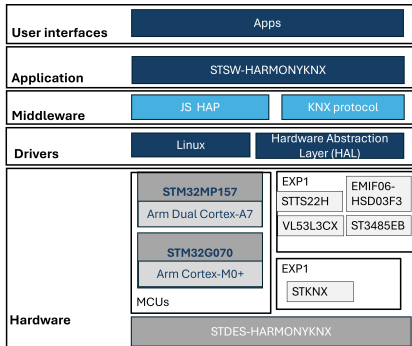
User interfaces

Apps

Application

STSW-HARMONYKNX

Middleware

JS HAP

KNX protocol

Drivers

Linux

Hardware Abstraction Layer (HAL)

Hardware

STM32MP157

Arm Dual Cortex-A7

STM32G070

Arm Cortex-M0+

MCUs

EXP1

STTS22H

EMIF06-HSD03F3

VL53L3CX

ST3485EB

EXP1

STKNX

STDES-HARMONYKNX